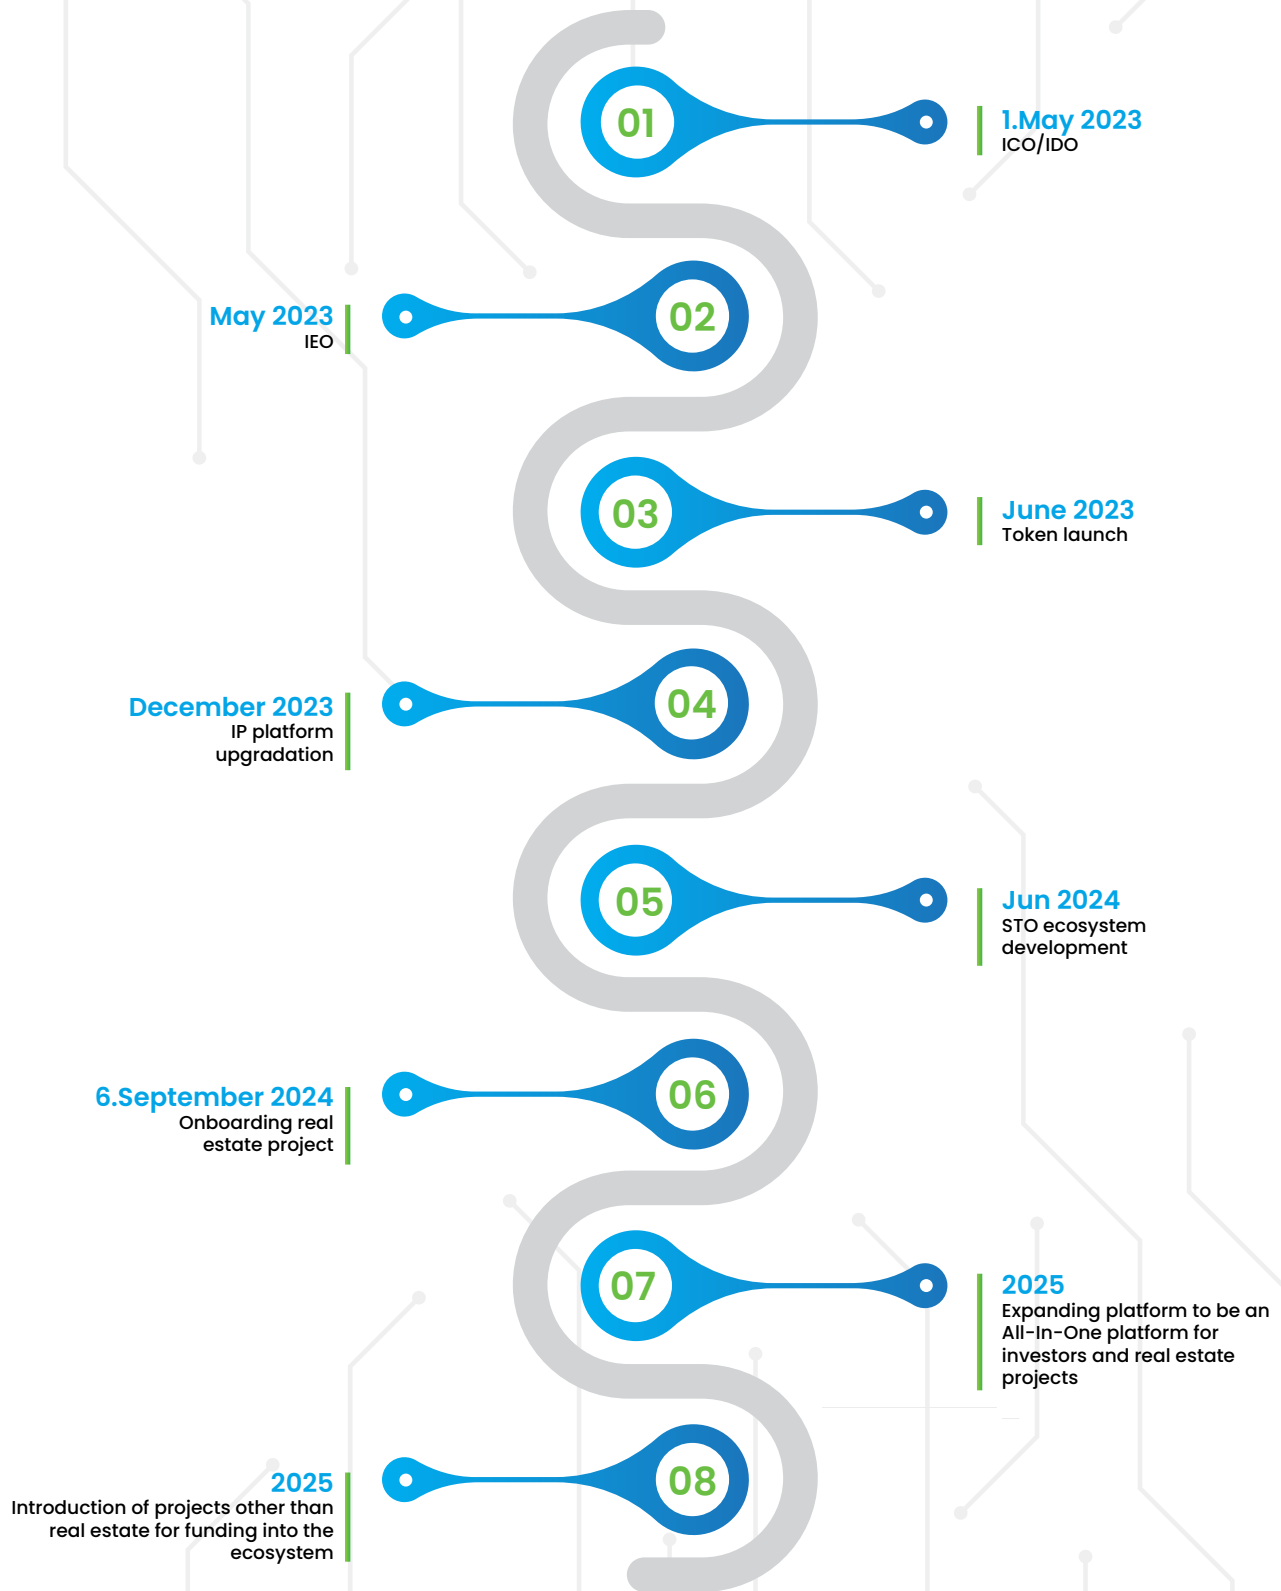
01

1.May 2023
ICO/IDO

May 2023
IEO

02

03

June 2023
Token launch

December 2023
IP platform upgradation

04

05

Jun 2024
STO ecosystem development

6.September 2024
Onboarding real estate project

06

07

2025
Expanding platform to be an All-In-One platform for investors and real estate projects

2025
Introduction of projects other than real estate for funding into the ecosystem

08